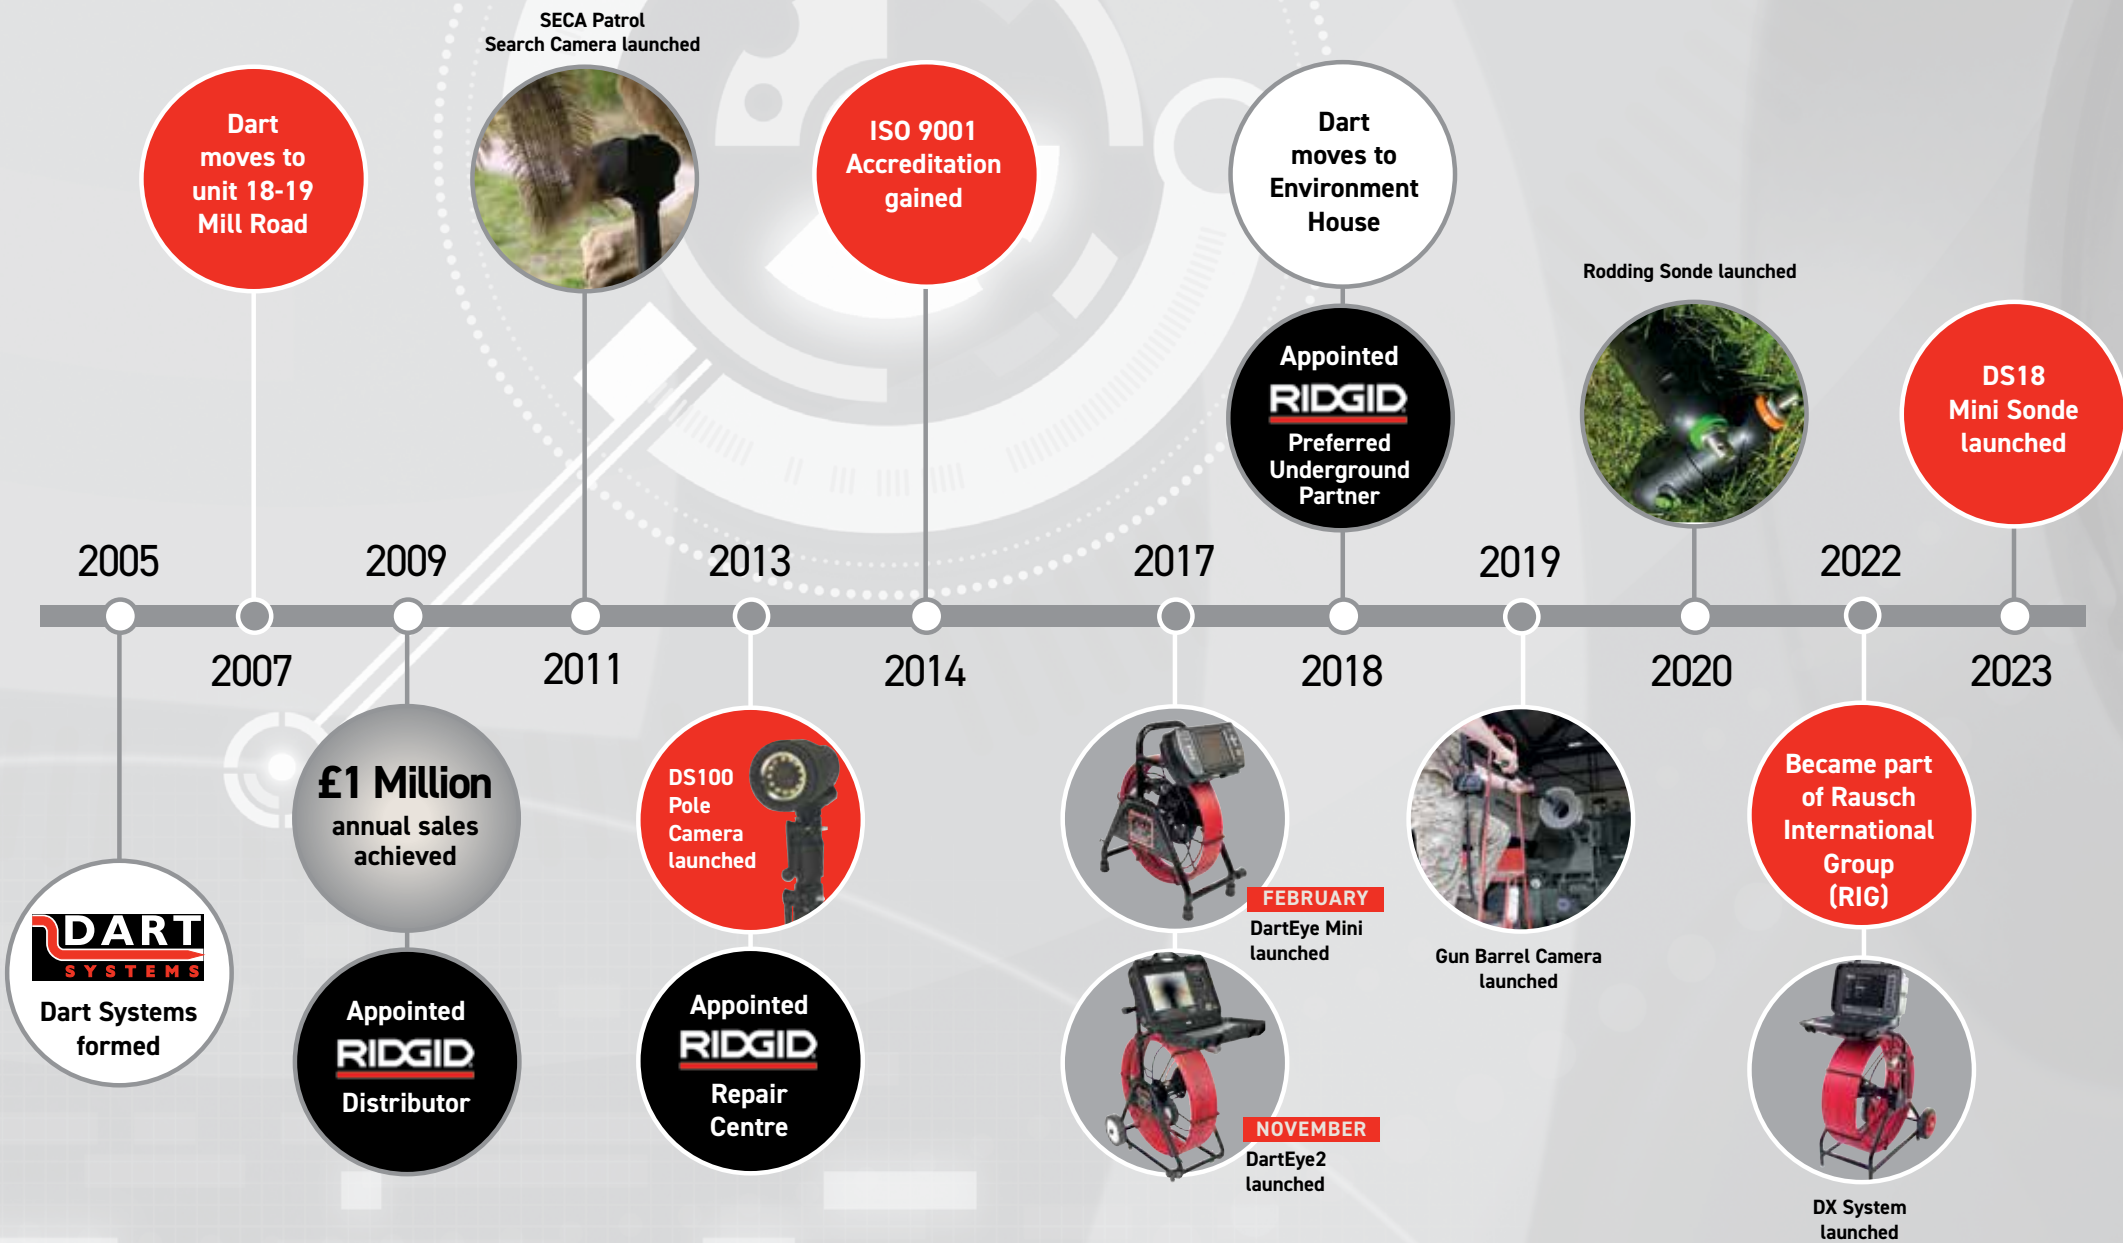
SECA Patrol
Search Camera launched

Dart moves to unit 18-19 Mill Road

ISO 9001 Accreditation gained

Dart moves to Environment House

Rodding Sonde launched

Appointed RIDGID Preferred Underground Partner

DS18 Mini Sonde launched

2005 2009 2013 2017 2019 2022

2007 2011 2014 2018 2020 2023

DART SYSTEMS
Dart Systems formed

£1 Million annual sales achieved

Appointed RIDGID Distributor

DS100 Pole Camera launched

Appointed RIDGID Repair Centre

FEBRUARY
DartEye Mini launched

NOVEMBER
DartEye2 launched

Gun Barrel Camera launched

Became part of Rausch International Group (RIG)

DX System launched